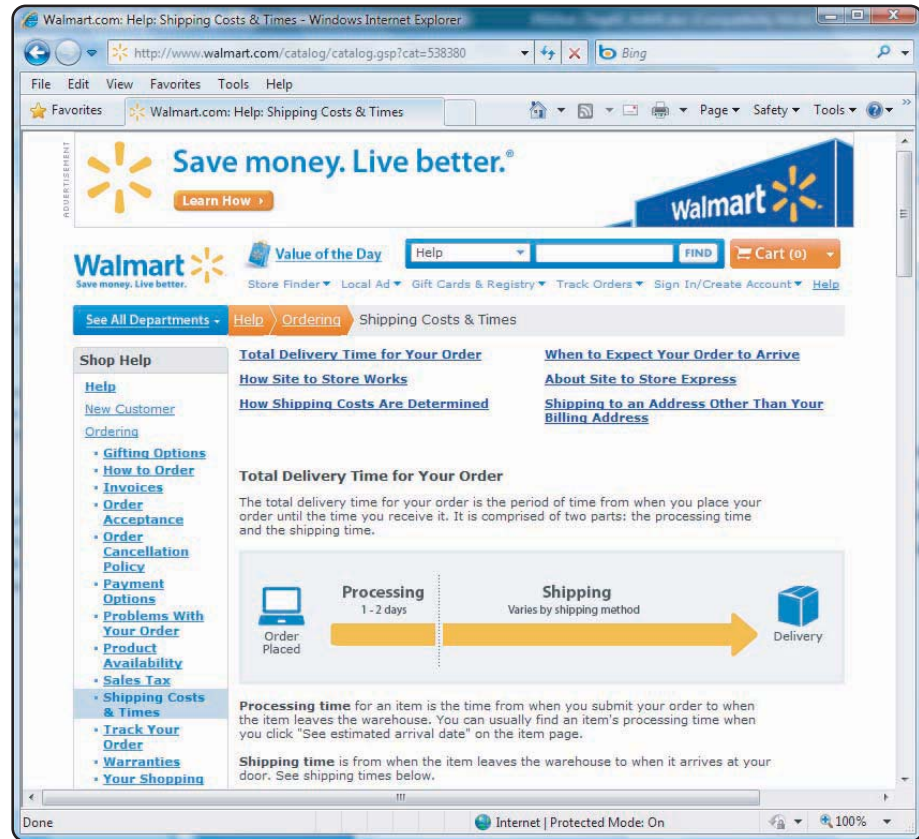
Walmart.com: Help: Shipping Costs & Times - Windows Internet Explorer

http://www.walmart.com/catalog/catalog.gsp?cat=538380

Bing

File Edit View Favorites Tools Help

Favorites Walmart.com: Help: Shipping Costs & Times

Page ▾ Safety ▾ Tools ▾

ADVERTISEMENT

Save money. Live better.®

Learn How ›

Walmart

Walmart
Save money. Live better.

Value of the Day

Help FIND Cart (0)

Store Finder ▾ Local Ad ▾ Gift Cards & Registry ▾ Track Orders ▾ Sign In/Create Account ▾ Help

See All Departments ▾ Help Ordering Shipping Costs & Times

Shop Help

Help

New Customer

Ordering

- Gifting Options
- How to Order
- Invoices
- Order Acceptance
- Order Cancellation Policy
- Payment Options
- Problems With Your Order
- Product Availability
- Sales Tax
- Shipping Costs & Times
- Track Your Order
- Warranties
- Your Shopping

Total Delivery Time for Your Order

How Site to Store Works

How Shipping Costs Are Determined

When to Expect Your Order to Arrive

About Site to Store Express

Shipping to an Address Other Than Your Billing Address

Total Delivery Time for Your Order

The total delivery time for your order is the period of time from when you place your order until the time you receive it. It is comprised of two parts: the processing time and the shipping time.

Order Placed

Processing
1 - 2 days

Shipping
Varies by shipping method

Delivery

Processing time for an item is the time from when you submit your order to when the item leaves the warehouse. You can usually find an item's processing time when you click "See estimated arrival date" on the item page.

Shipping time is from when the item leaves the warehouse to when it arrives at your door. See shipping times below.

Done

Internet | Protected Mode: On

100%